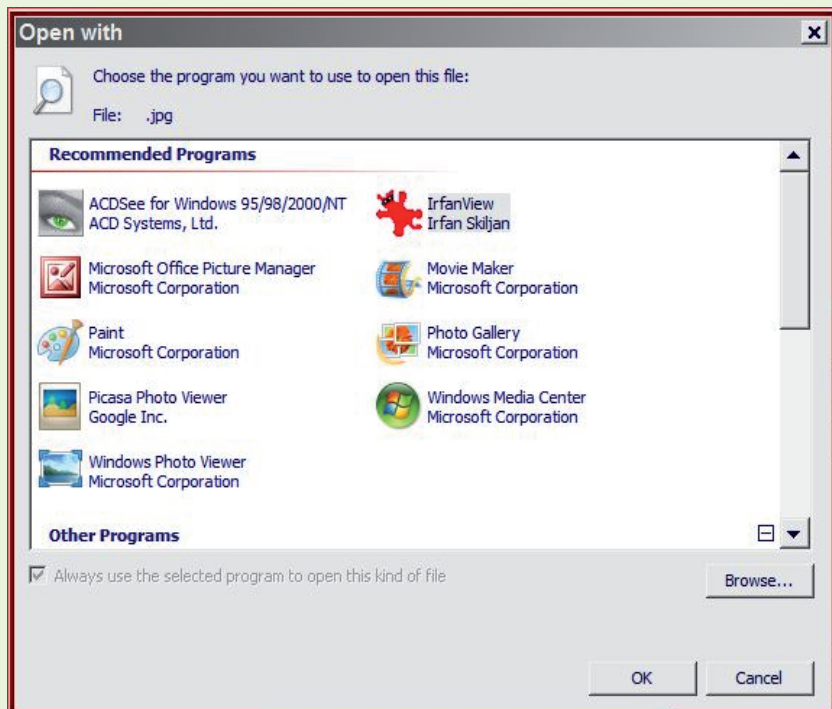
Open with

Choose the program you want to use to open this file:

File: .jpg

Recommended Programs

ACDSee for Windows 95/98/2000/NT
ACD Systems, Ltd.

IrfanView
Irfan Skiljan

Microsoft Office Picture Manager
Microsoft Corporation

Movie Maker
Microsoft Corporation

Paint
Microsoft Corporation

Photo Gallery
Microsoft Corporation

Picasa Photo Viewer
Google Inc.

Windows Media Center
Microsoft Corporation

Windows Photo Viewer
Microsoft Corporation

Other Programs

Always use the selected program to open this kind of file

Browse...

OK

Cancel